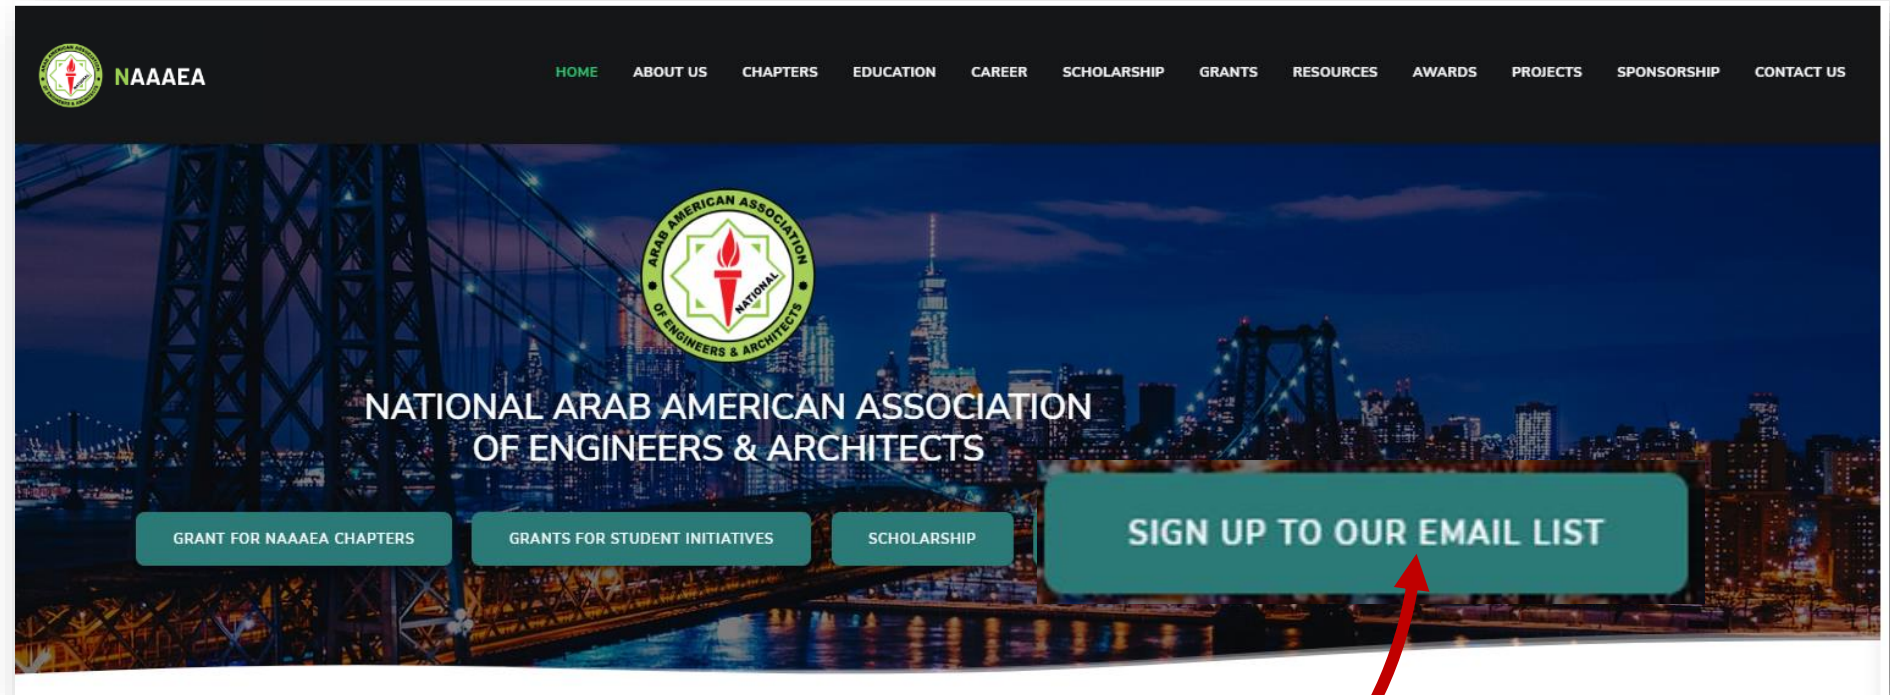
NAAAEA

HOME ABOUT US CHAPTERS EDUCATION CAREER SCHOLARSHIP GRANTS RESOURCES AWARDS PROJECTS SPONSORSHIP CONTACT US

ARAB AMERICAN ASSOCIATION OF ENGINEERS & ARCHITECTS NATIONAL

NATIONAL ARAB AMERICAN ASSOCIATION OF ENGINEERS & ARCHITECTS

GRANT FOR NAAAEA CHAPTERS

GRANTS FOR STUDENT INITIATIVES

SCHOLARSHIP

SIGN UP TO OUR EMAIL LIST